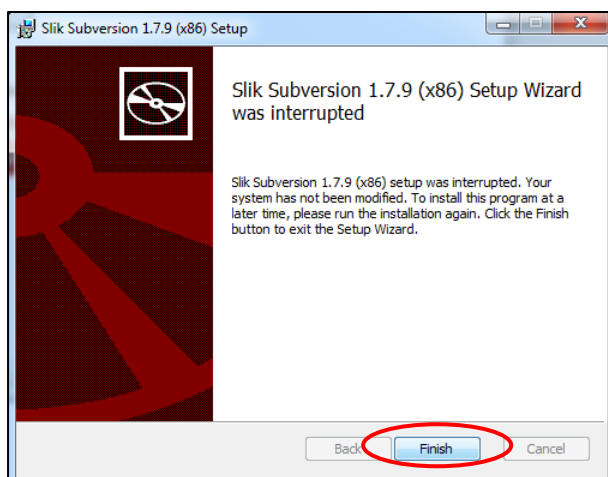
Slik Subversion 1.7.9 (x86) Setup

Slik Subversion 1.7.9 (x86) Setup Wizard was interrupted

Slik Subversion 1.7.9 (x86) setup was interrupted. Your system has not been modified. To install this program at a later time, please run the installation again. Click the Finish button to exit the Setup Wizard.

Back

Finish

Cancel